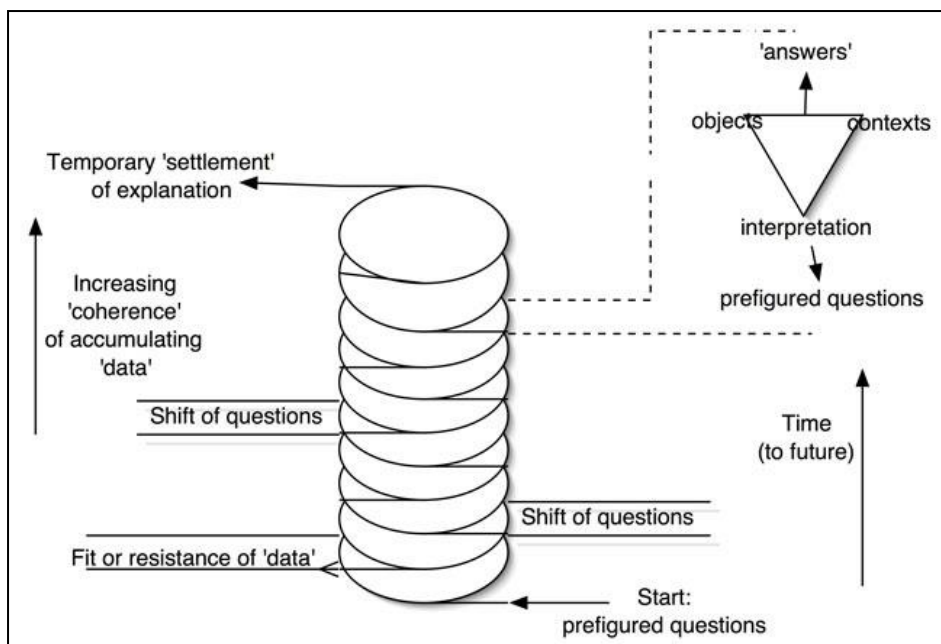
'answers'
objects
contexts
interpretation
prefigured questions

Temporary 'settlement' of explanation

Increasing 'coherence' of accumulating 'data'

Shift of questions

Time (to future)

Shift of questions

Fit or resistance of 'data'

Start: prefigured questions